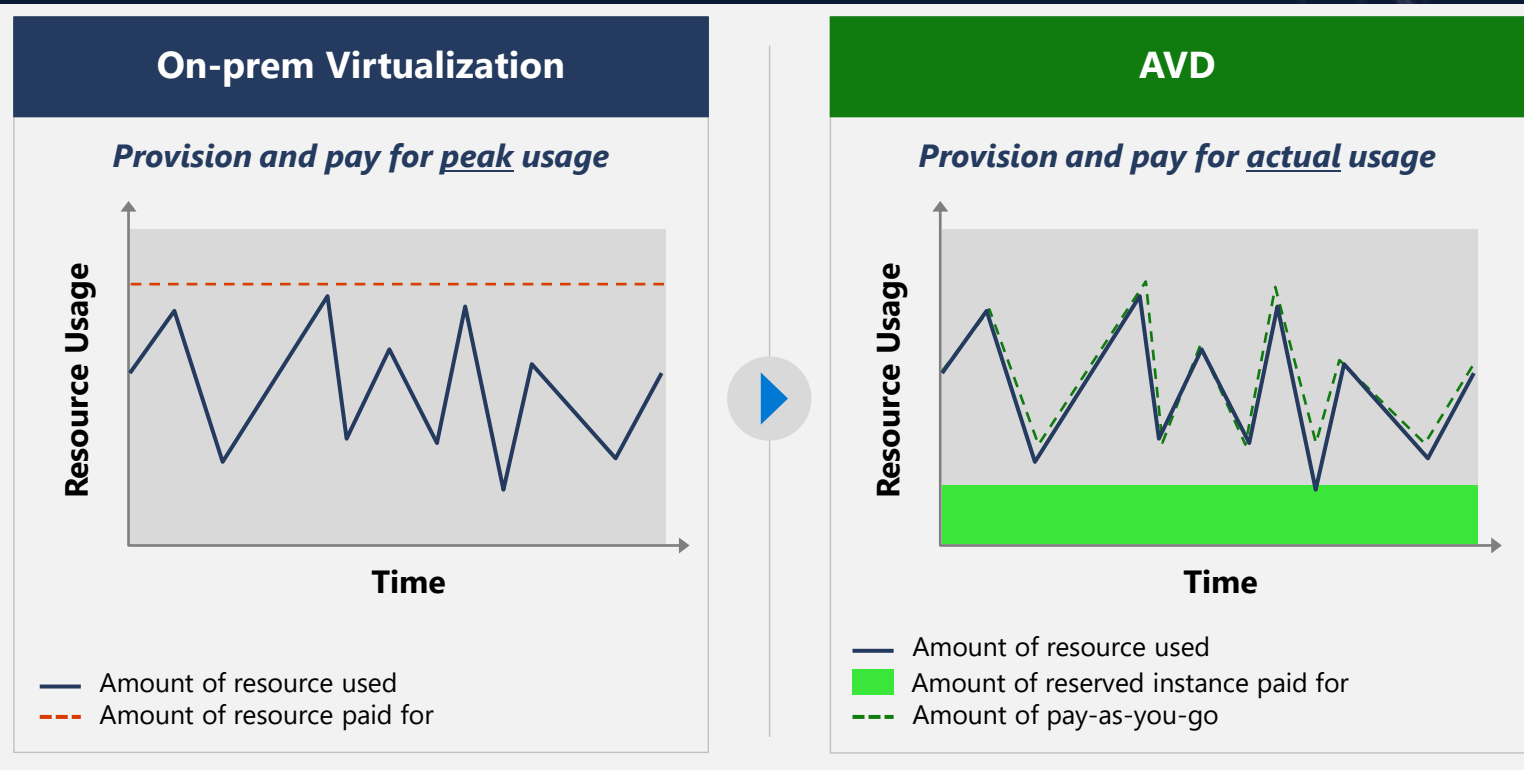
On-prem Virtualization

Provision and pay for peak usage

Resource Usage

Time

Amount of resource used
Amount of resource paid for

AVD

Provision and pay for actual usage

Resource Usage

Time

Amount of resource used
Amount of reserved instance paid for
Amount of pay-as-you-go